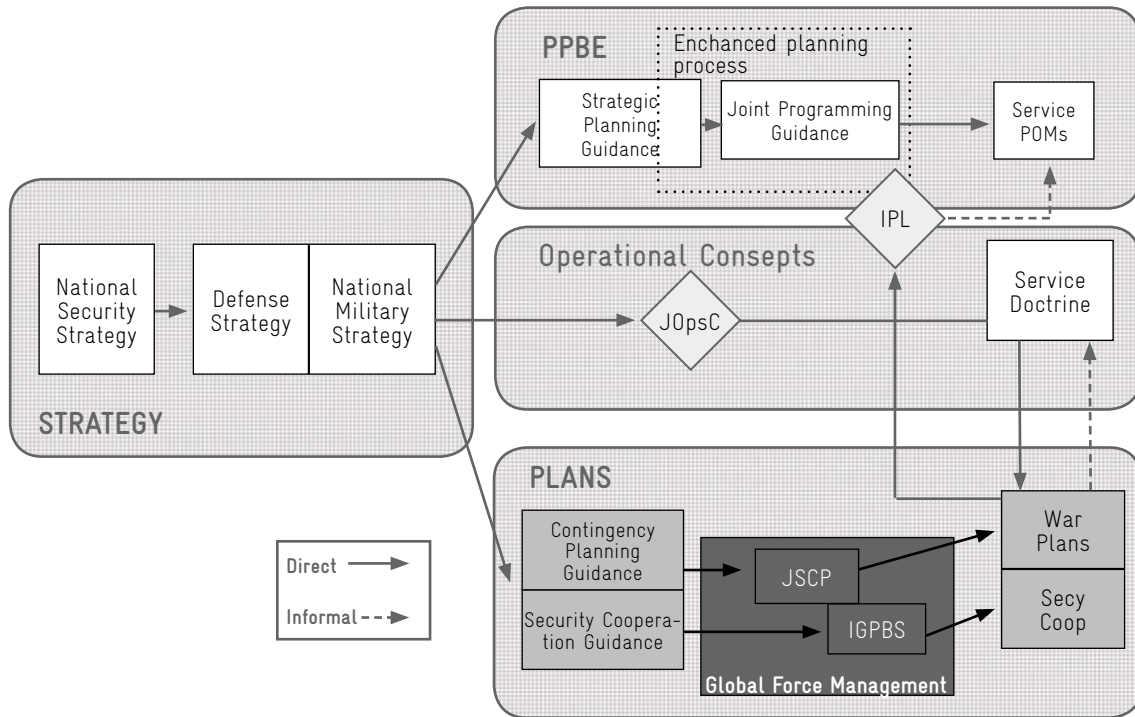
PPBE

Enchanced planning process

Strategic Planning Guidance

Joint Programming Guidance

Service POMs

IPL

National Security Strategy

Defense Strategy

National Military Strategy

Operational Consepts

JOpsC

Service Doctrine

STRATEGY

PLANS

Contingency Planning Guidance

JSCP

War Plans

Direct

Informal

Security Cooperation Guidance

IGPBS

Secy Coop

Global Force Management